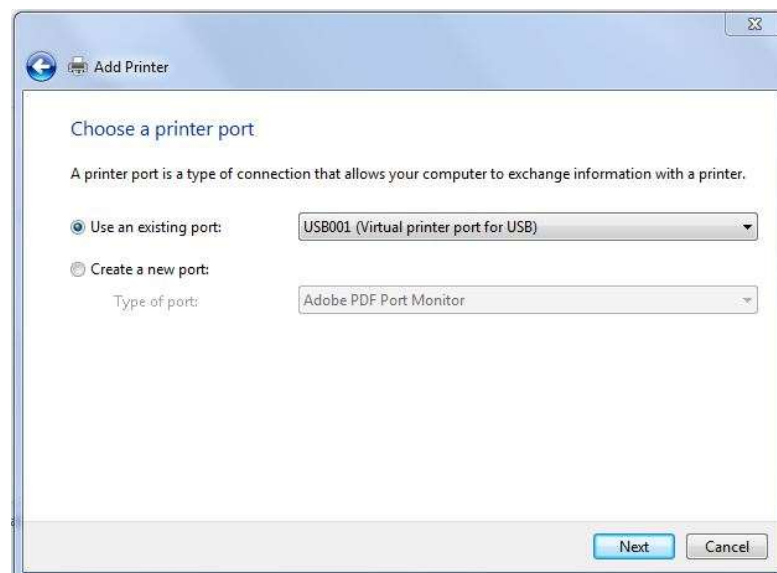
Add Printer

Choose a printer port

A printer port is a type of connection that allows your computer to exchange information with a printer.

Use an existing port: USB001 (Virtual printer port for USB)

Create a new port:

Type of port: Adobe PDF Port Monitor

Next Cancel